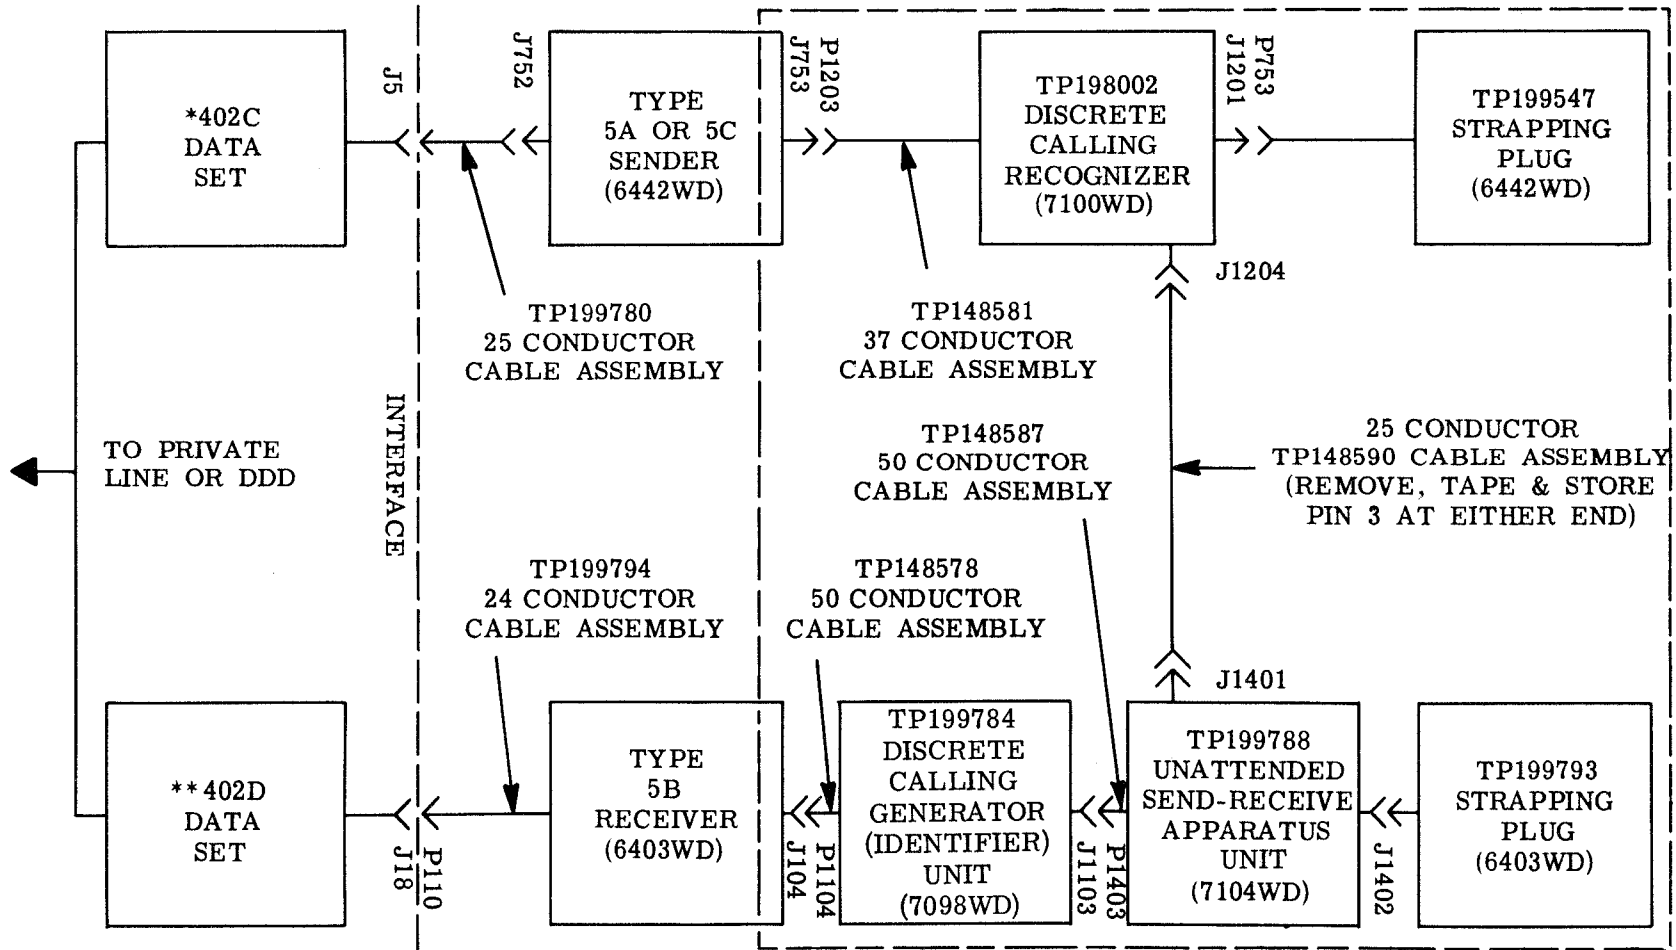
*402C DATA SET

J5

J752

TYPE 5A OR 5C SENDER (6442WD)

J753

P1203

TP198002 DISCRETE CALLING RECOGNIZER (7100WD)

J1201

P753

TP199547 STRAPPING PLUG (6442WD)

J1204

TP199780 25 CONDUCTOR CABLE ASSEMBLY

TP148581 37 CONDUCTOR CABLE ASSEMBLY

TO PRIVATE LINE OR DDD

INTERFACE

TP148587 50 CONDUCTOR CABLE ASSEMBLY

25 CONDUCTOR TP148590 CABLE ASSEMBLY (REMOVE, TAPE & STORE PIN 3 AT EITHER END)

TP199794 24 CONDUCTOR CABLE ASSEMBLY

TP148578 50 CONDUCTOR CABLE ASSEMBLY

J1401

**402D DATA SET

J18

P110

TYPE 5B RECEIVER (6403WD)

J104

P1104

TP199784 DISCRETE CALLING GENERATOR (IDENTIFIER) UNIT (7098WD)

J1103

P1403

TP199788 UNATTENDED SEND-RECEIVE APPARATUS UNIT (7104WD)

J1402

TP199793 STRAPPING PLUG (6403WD)